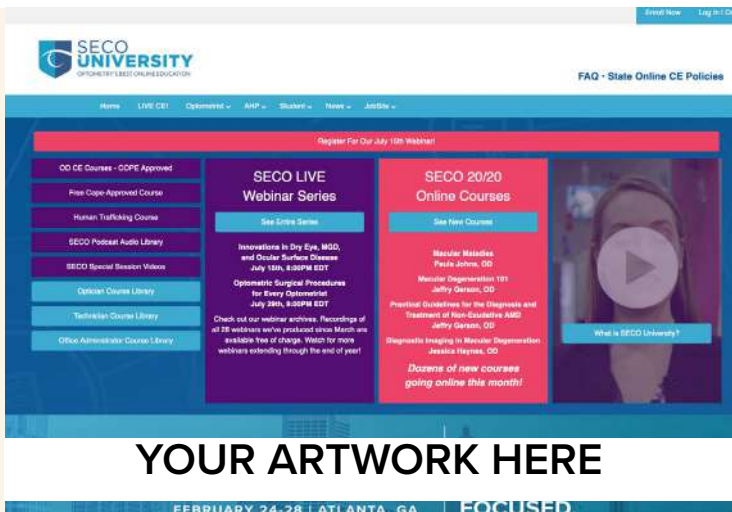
Enroll Now Log In | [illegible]

SECO UNIVERSITY
OPTOMETRY'S BEST ONLINE EDUCATION

FAQ · State Online CE Policies

Home LIVE CE! Optometrist AHP Student News JobSite

Register For Our July 15th Webinar!

OD CE Courses - COPE Approved
Free Cope-Approved Course
Human Trafficking Course
SECO Podcast Audio Library
SECO Special Session Videos
Optician Course Library
Technician Course Library
Office Administrator Course Library

SECO LIVE
Webinar Series

See Entire Series

Innovations In Dry Eye, MGD, and Ocular Surface Disease
July 15th, 8:00PM EDT

Optometric Surgical Procedures for Every Optometrist
July 29th, 8:00PM EDT

Check out our webinar archives. Recordings of all 28 webinars we've produced since March are available free of charge. Watch for more webinars extending through the end of year!

SECO 20/20
Online Courses

See New Courses

Macular Maladies
Paula Johns, OD

Macular Degeneration 101
Jeffry Gerson, OD

Practical Guidelines for the Diagnosis and Treatment of Non-Exudative AMD
Jeffry Gerson, OD

Diagnostic Imaging in Macular Degeneration
Jessica Haynes, OD

Dozens of new courses going online this month!

What is SECO University?

YOUR ARTWORK HERE

FEBRUARY 24-28 | ATLANTA, GA FOCUSED